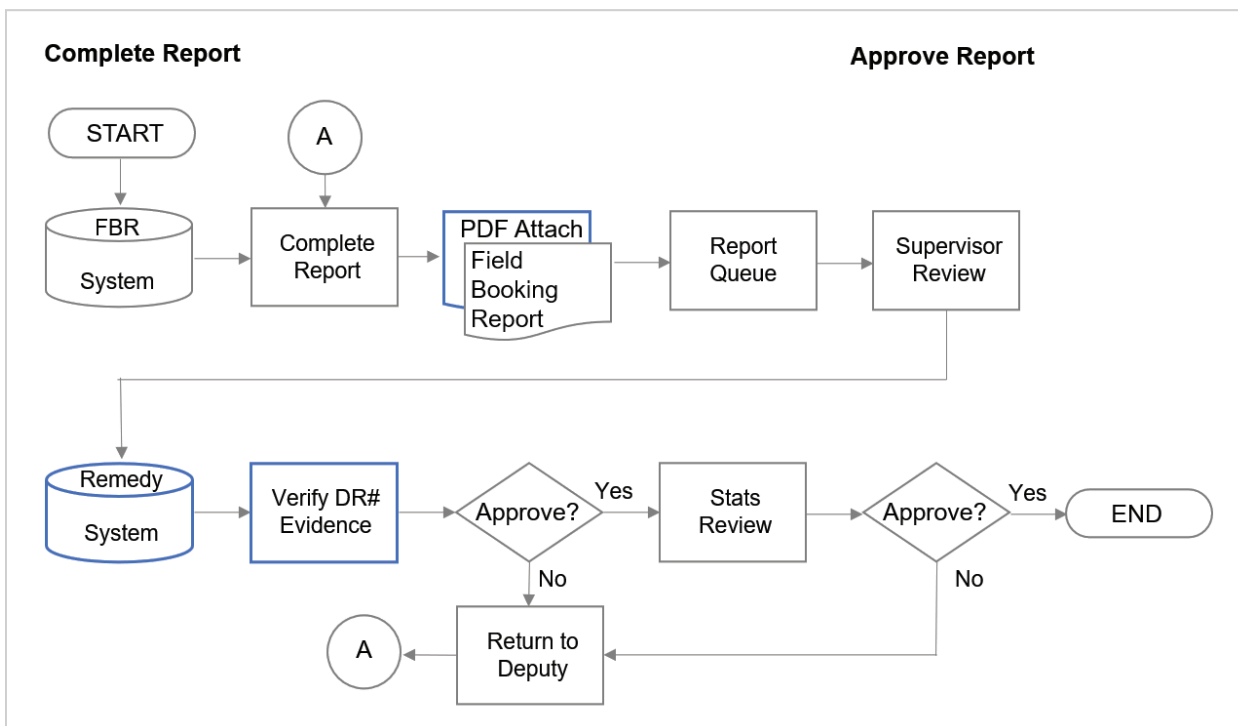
Complete Report

Approve Report

START

A

FBR System

Complete Report

PDF Attach

Field Booking Report

Report Queue

Supervisor Review

Remedy System

Verify DR# Evidence

Approve?

Yes

Stats Review

Approve?

Yes

END

No

No

A

Return to Deputy